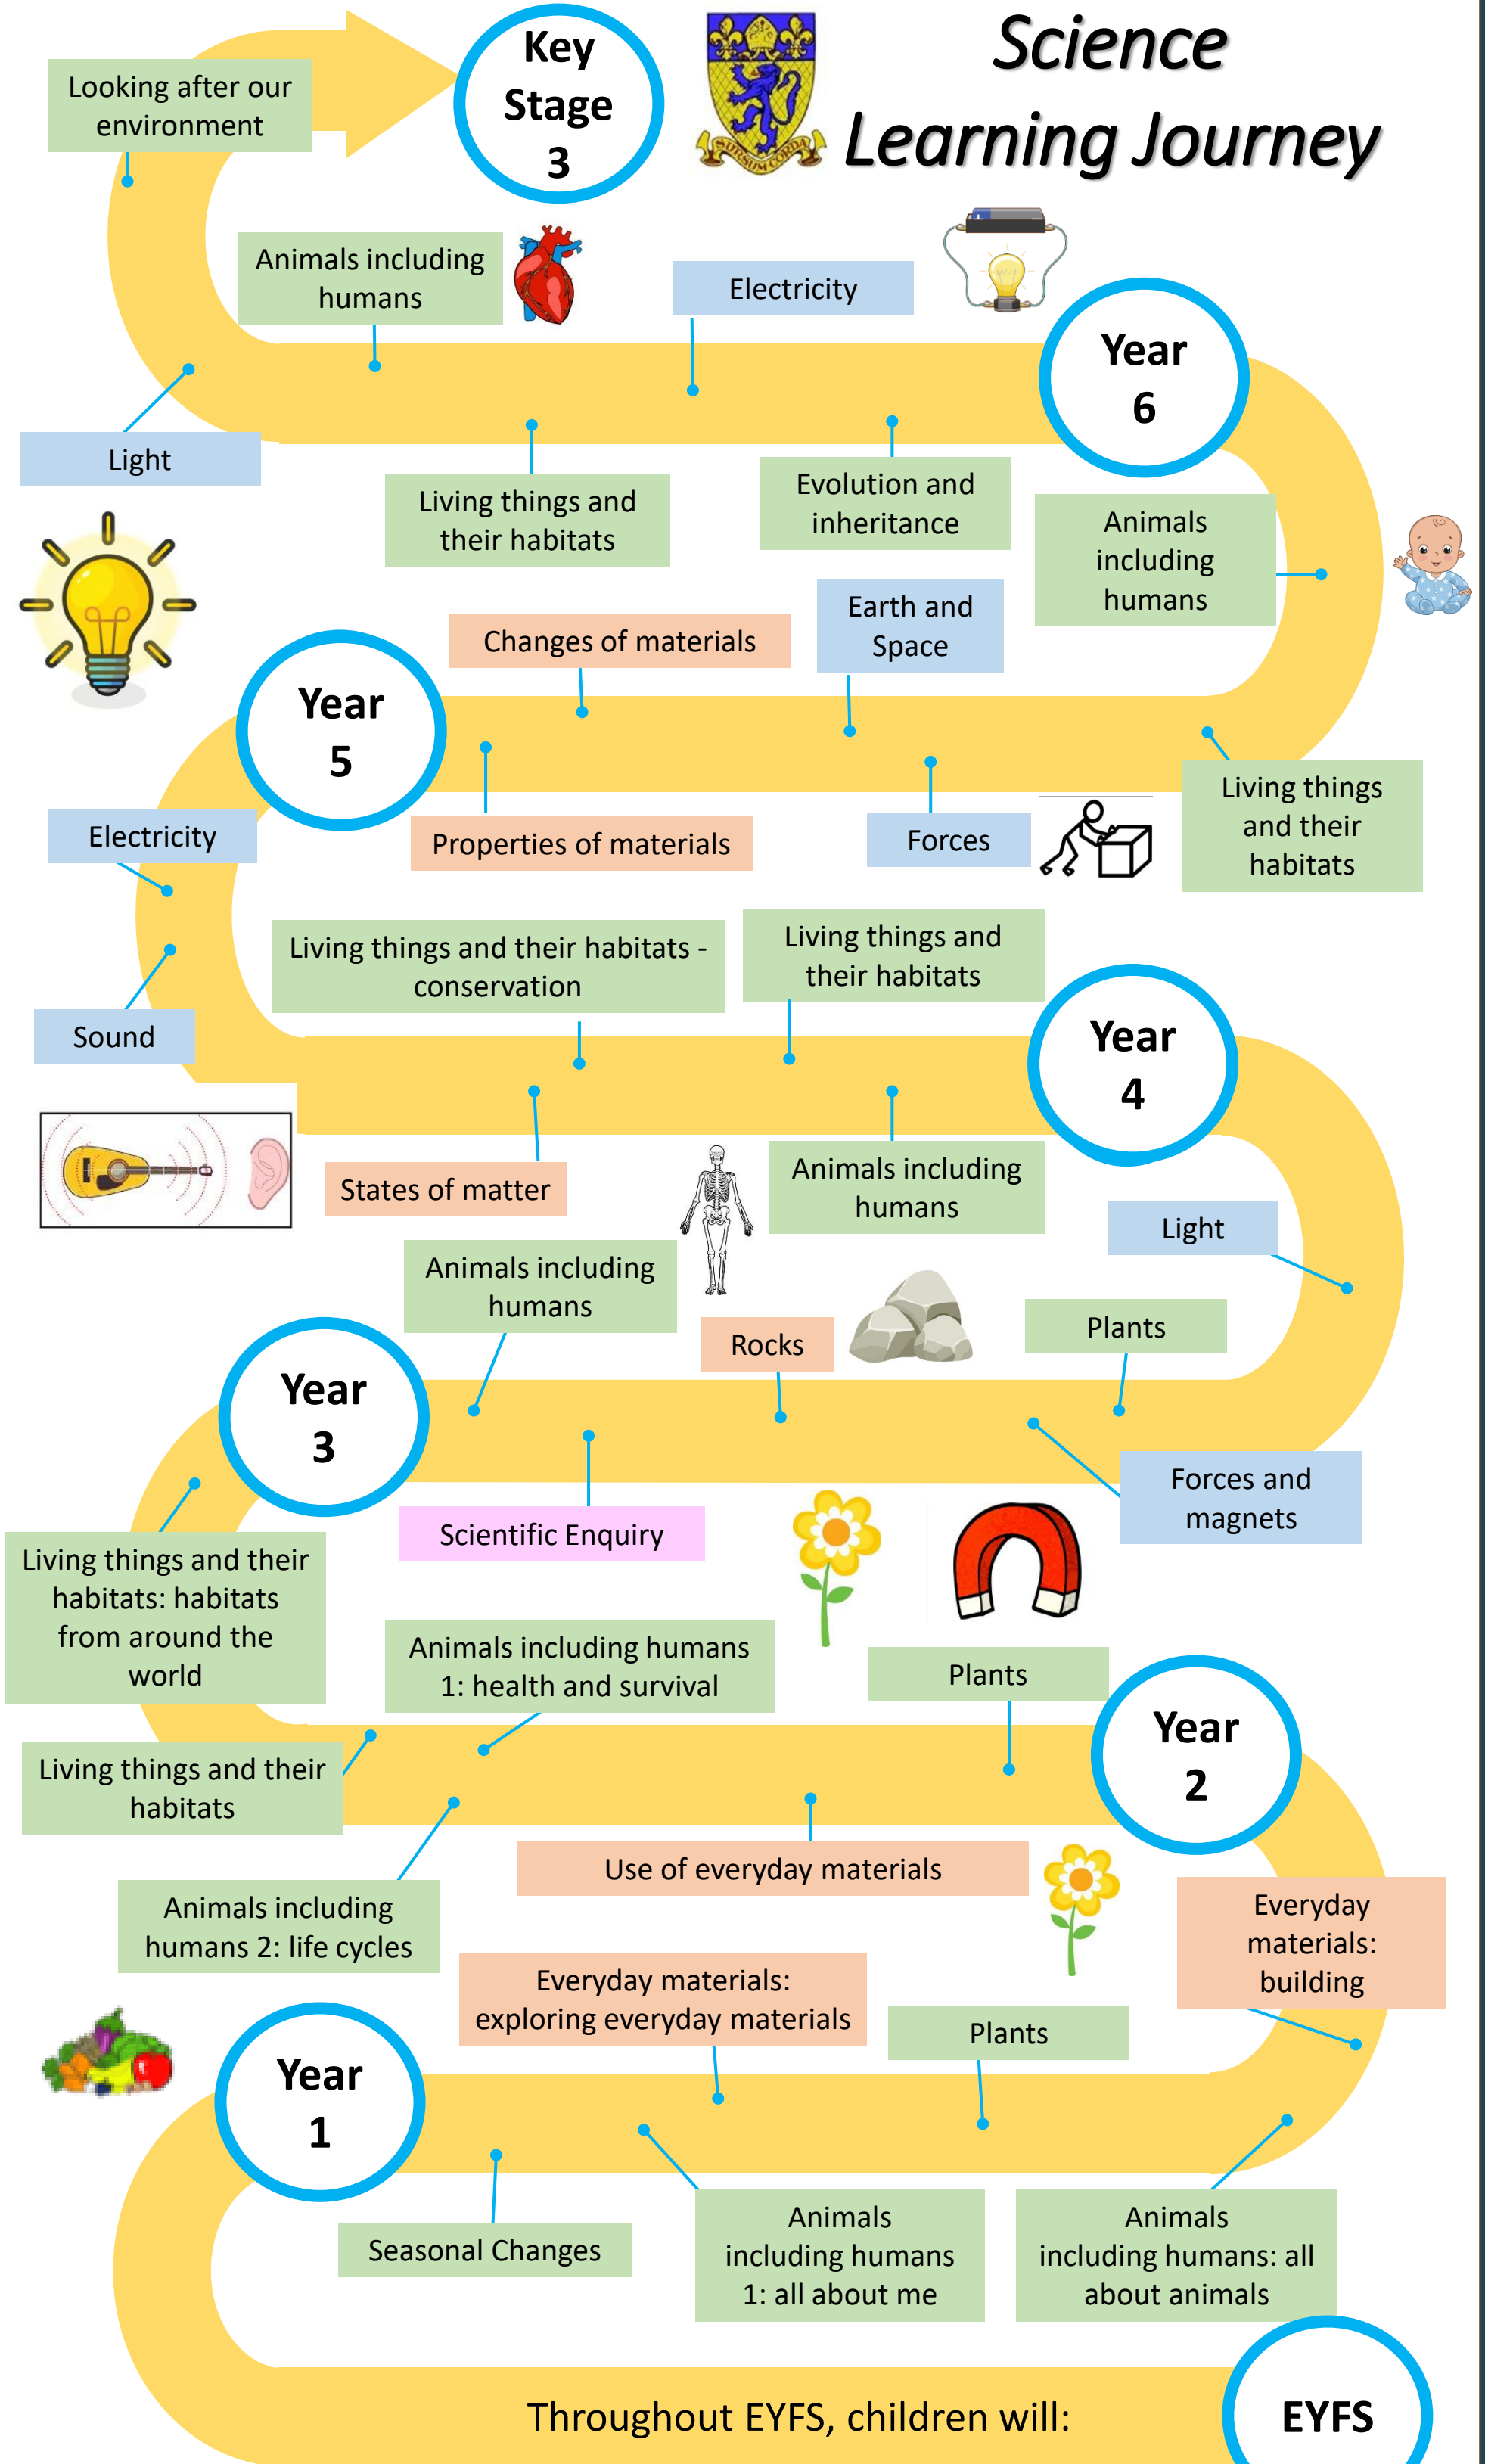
Science Learning Journey

Key Stage 3

Looking after our environment

Animals including humans

Electricity

Light

Living things and their habitats

Evolution and inheritance

Year 6

Animals including humans

Changes of materials

Earth and Space

Year 5

Living things and their habitats

Electricity

Properties of materials

Forces

Living things and their habitats - conservation

Living things and their habitats

Sound

Year 4

States of matter

Animals including humans

Light

Animals including humans

Rocks

Plants

Year 3

Forces and magnets

Scientific Enquiry

Living things and their habitats: habitats from around the world

Animals including humans 1: health and survival

Plants

Year 2

Living things and their habitats

Use of everyday materials

Animals including humans 2: life cycles

Everyday materials: building

Everyday materials: exploring everyday materials

Plants

Year 1

Seasonal Changes

Animals including humans 1: all about me

Animals including humans: all about animals

Throughout EYFS, children will:

EYFS